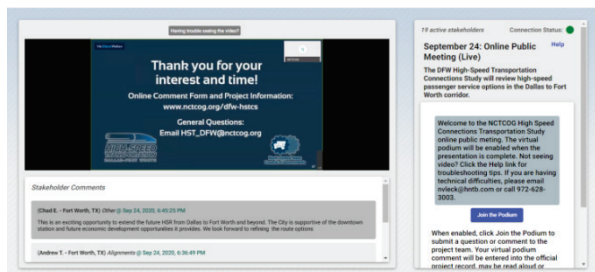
Having trouble seeing the video?

Thank you for your interest and time!

Online Comment Form and Project Information:
www.nctcog.org/dfw-hstcs

General Questions:
Email HST_DFW@nctcog.org

Stakeholder Comments

(Chad E. - Fort Worth, TX) Other @ Sep 24, 2020, 6:40:25 PM

This is an exciting opportunity to extend the future HSR from Dallas to Fort Worth and beyond. The City is supportive of the downtown station and future economic development opportunities it provides. We look forward to refining the route options

(Andrew T. - Fort Worth, TX) Alignments @ Sep 24, 2020, 6:36:49 PM

19 active stakeholders

Connection Status:

September 24: Online Public Meeting (Live)

Help

The DFW High-Speed Transportation Connections Study will review high-speed passenger service options in the Dallas to Fort Worth corridor.

Welcome to the NCTCOG High Speed Connections Transportation Study online public meting. The virtual podium will be enabled when the presentation is complete. Not seeing video? Click the Help link for troubleshooting tips. If you are having technical difficulties, please email nvleck@hntb.com or call 972-628-3003.

Join the Podium

When enabled, click Join the Podium to submit a question or comment to the project team. Your virtual podium comment will be entered into the official project record, may be read aloud or